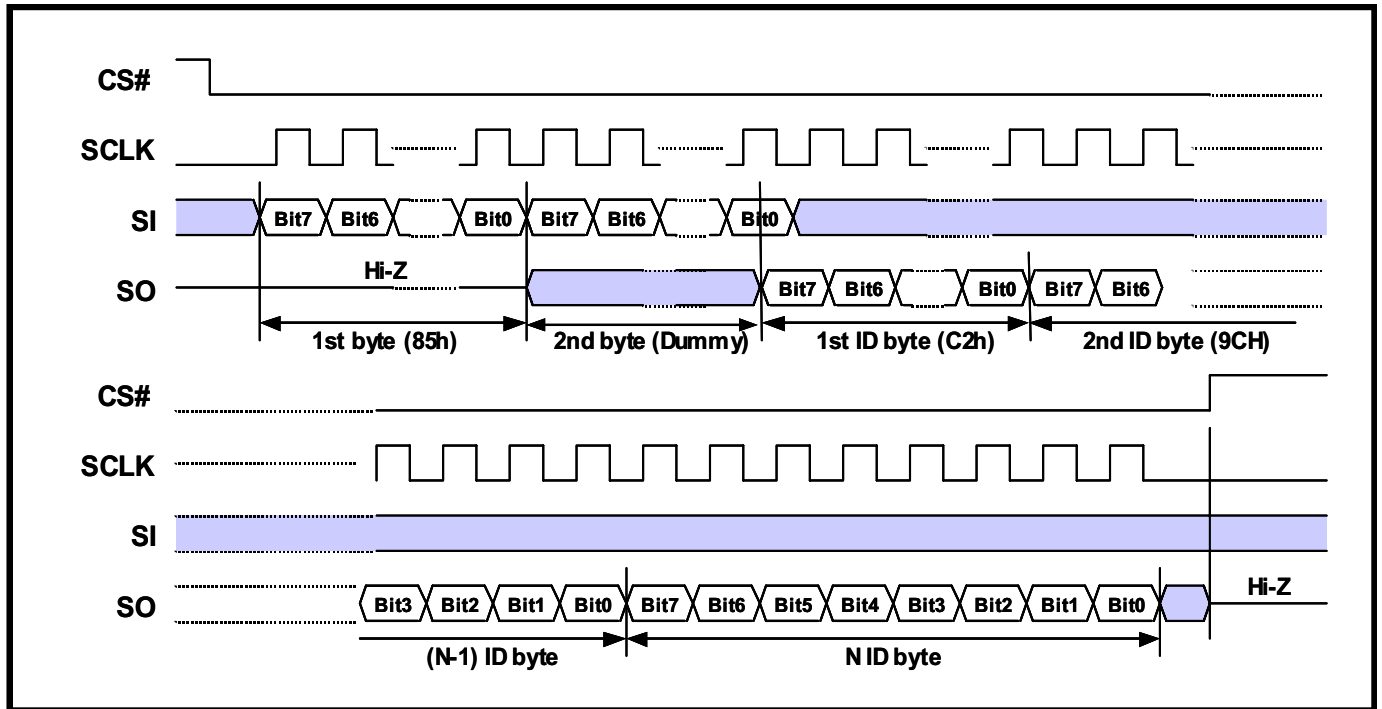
CS#

SCLK

SI

Bit7 Bit6 Bit0 Bit7 Bit6 Bit0

Hi-Z

SO

Bit7 Bit6 Bit0 Bit7 Bit6

1st byte (85h)

2nd byte (Dummy)

1st ID byte (C2h)

2nd ID byte (9CH)

CS#

SCLK

SI

SO

Bit3 Bit2 Bit1 Bit0 Bit7 Bit6 Bit5 Bit4 Bit3 Bit2 Bit1 Bit0

Hi-Z

(N-1) ID byte

N ID byte